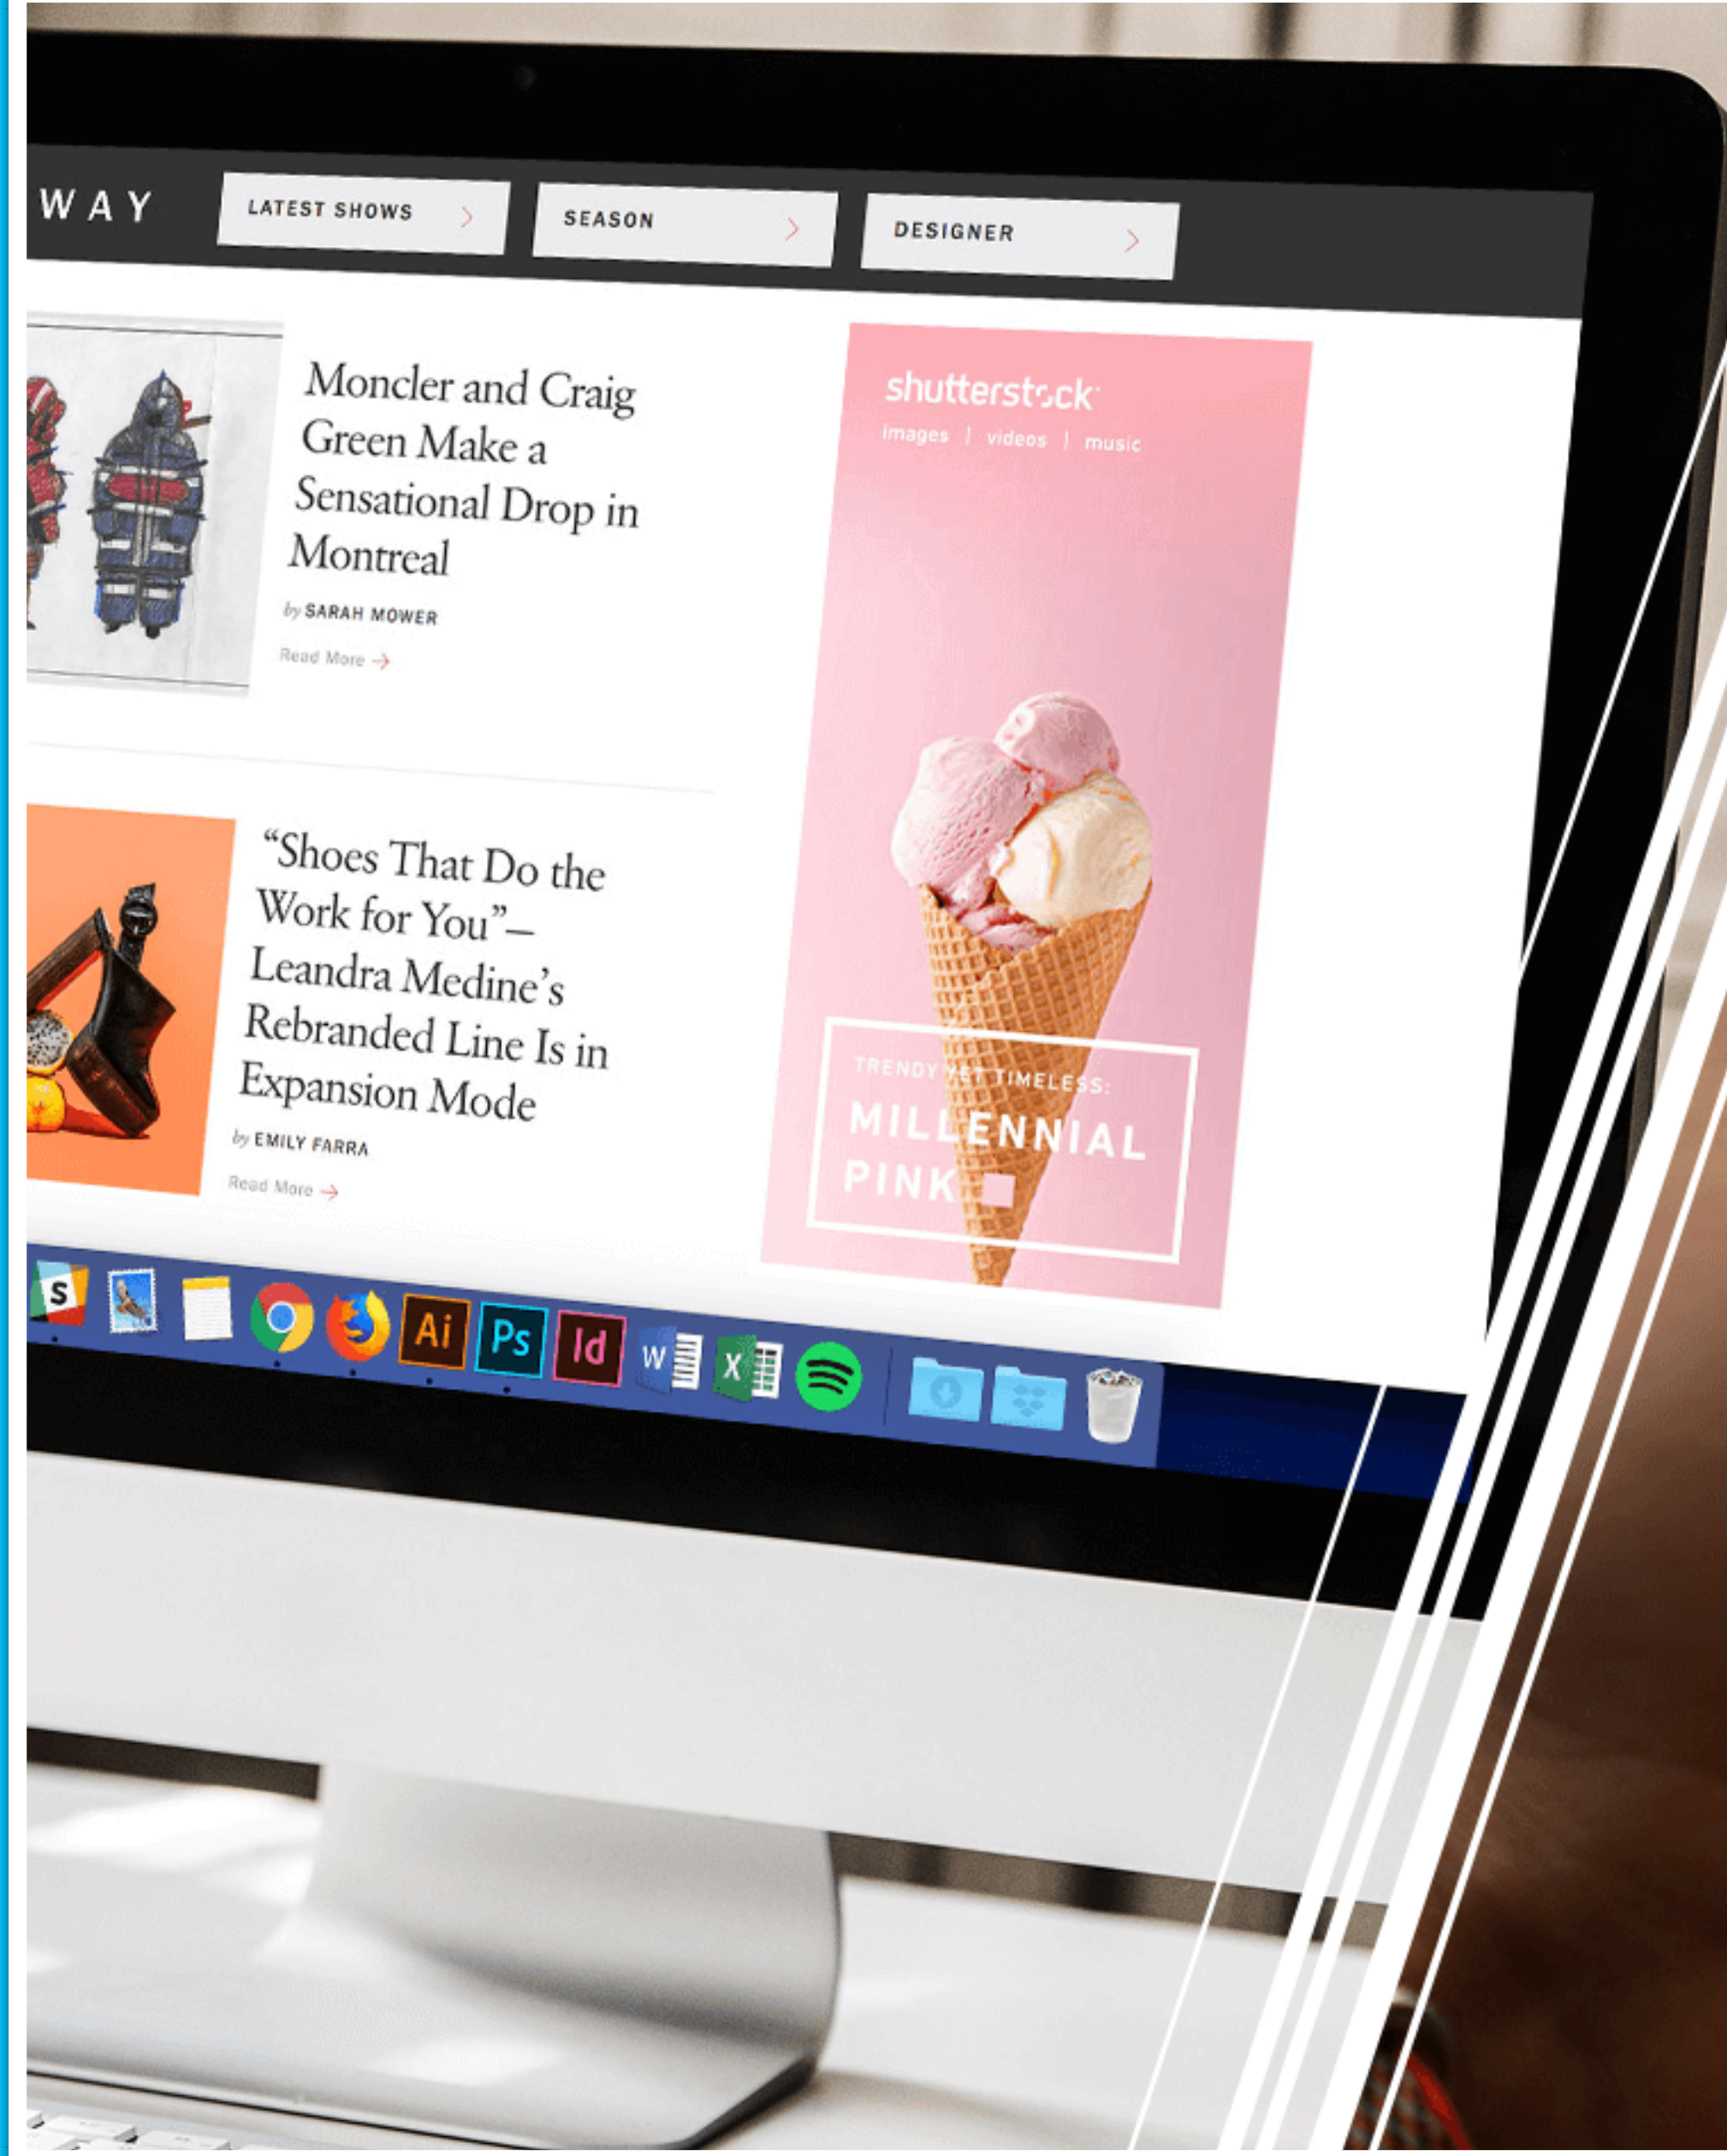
WAY

LATEST SHOWS

SEASON

DESIGNER

Moncler and Craig Green Make a Sensational Drop in Montreal

by SARAH MOWER

Read More

shutterstock

images | videos | music

"Shoes That Do the Work for You"—Leandra Medine's Rebranded Line Is in Expansion Mode

by EMILY FARRA

Read More

TRENDY YET TIMELESS:

MILLENNIAL PINK

S

Ai

Ps

Id

W

X